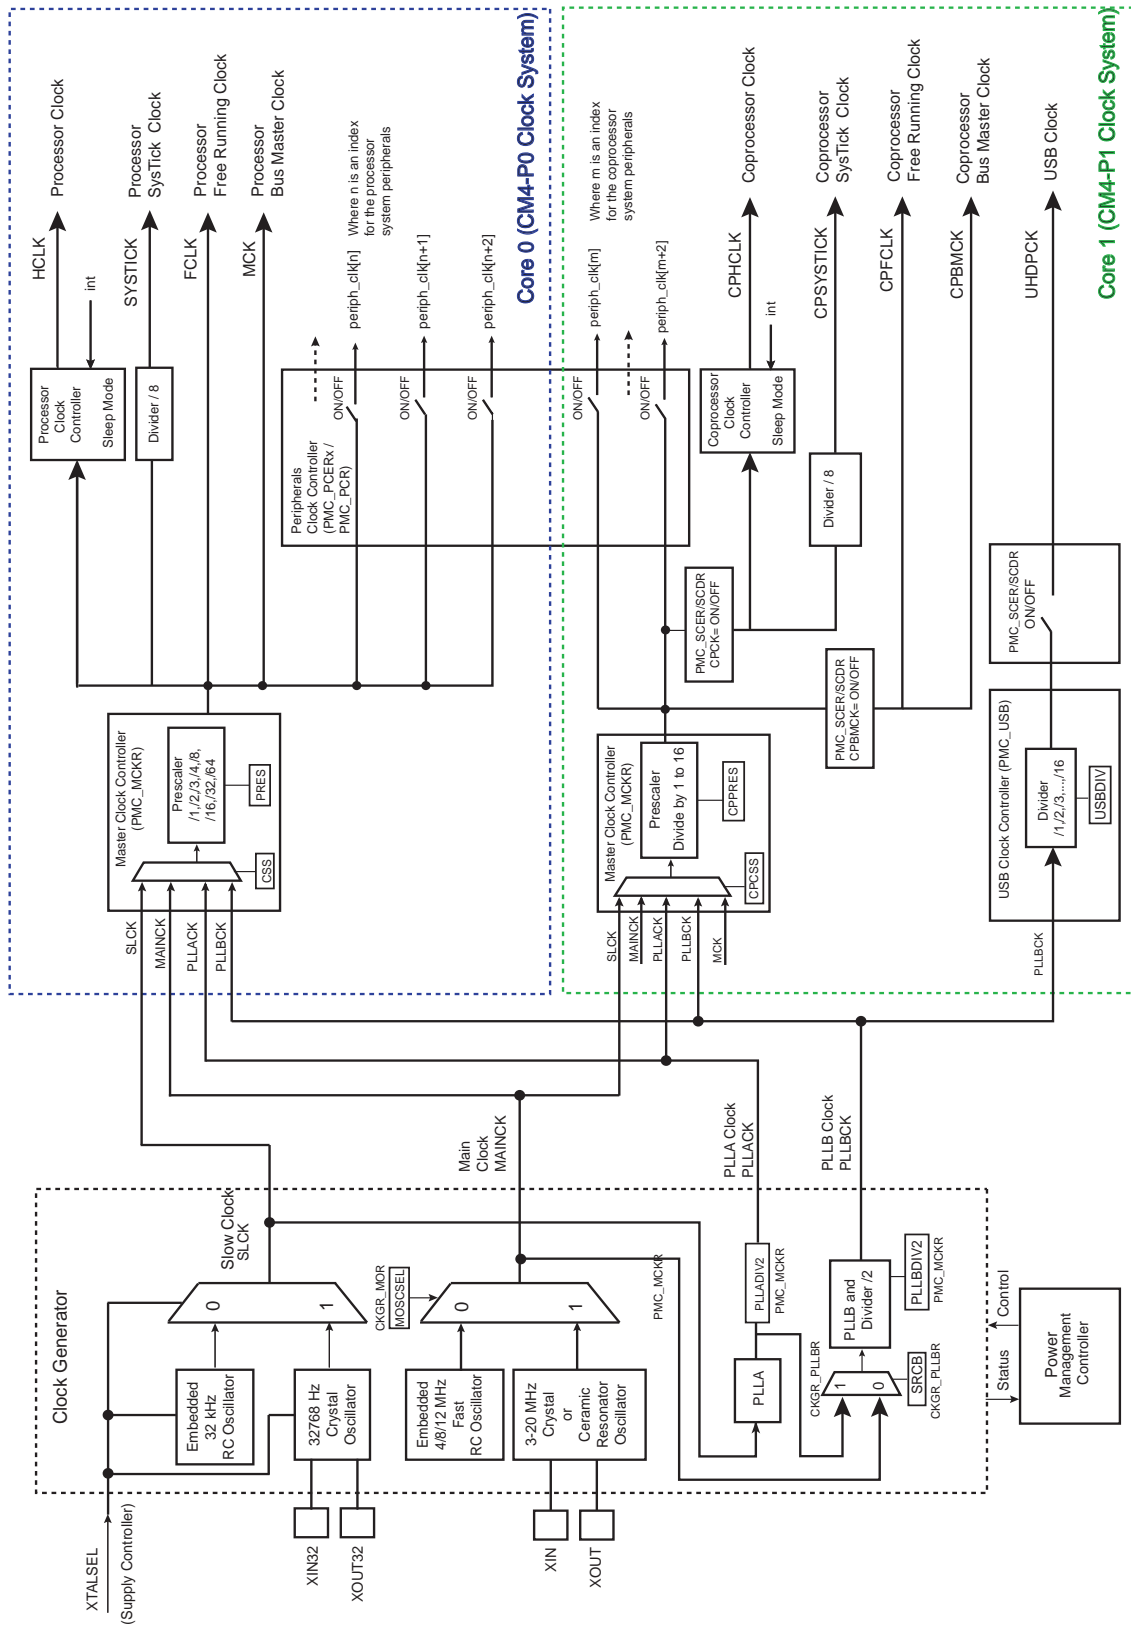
Core 0 (CM4-P0 Clock System)

Core 1 (CM4-P1 Clock System)

Processor Clock
HCLK
int
Processor SysTick Clock
SYSTICK
Processor Free Running Clock
FCLK
Processor Bus Master Clock
MCK

Where n is an index for the processor system peripherals
periph_clk[n]
periph_clk[n+1]
periph_clk[n+2]

Where m is an index for the coprocessor system peripherals
periph_clk[m]
periph_clk[m+2]

Coprocessor Clock
CPHCLK
int
Coprocessor SysTick Clock
CPSYSTICK
Coprocessor Free Running Clock
CPFCLK
Coprocessor Bus Master Clock
CPBMCK
USB Clock
UHDPCK

Processor Clock Controller Sleep Mode
Divider / 8

ON/OFF
ON/OFF
ON/OFF
ON/OFF
ON/OFF

Peripherals Clock Controller (PMC_PCERx / PMC_PCR)

Coprocessor Clock Controller Sleep Mode
Divider / 8

PMC_SCER/SCDR CPCK= ON/OFF
PMC_SCER/SCDR CPBMCK= ON/OFF
PMC_SCER/SCDR ON/OFF

Master Clock Controller (PMC_MCKR)
Prescaler /1,/2,/3,/4,/8, /16,/32,/64
PRES
CSS
SLCK
MAINCK
PLLACK
PLLBCK

Master Clock Controller (PMC_MCKR)
Prescaler Divide by 1 to 16
CPPRES
CPCSS
SLCK
MAINCK
PLLACK
PLLBCK
MCK

USB Clock Controller (PMC_USB)
Divider /1,/2,/3,...,/16
USBDIV
PLLBCK

Main Clock MAINCK
PLLA Clock PLLACK
PLLB Clock PLLBCK

Clock Generator
Slow Clock SLCK
0
1
CKGR_MOR MOSCSEL
0
1
PMC_MCKR
PLLADIV2 PMC_MCKR
PLLB and Divider /2
PLLBDIV2 PMC_MCKR
PLLA
CKGR_PLLBR
1
0
SRCB CKGR_PLLBR
Embedded 32 kHz RC Oscillator
32768 Hz Crystal Oscillator
Embedded 4/8/12 MHz Fast RC Oscillator
3-20 MHz Crystal or Ceramic Resonator Oscillator
Control
Status
Power Management Controller
XTALSEL (Supply Controller)
XIN32
XOUT32
XIN
XOUT